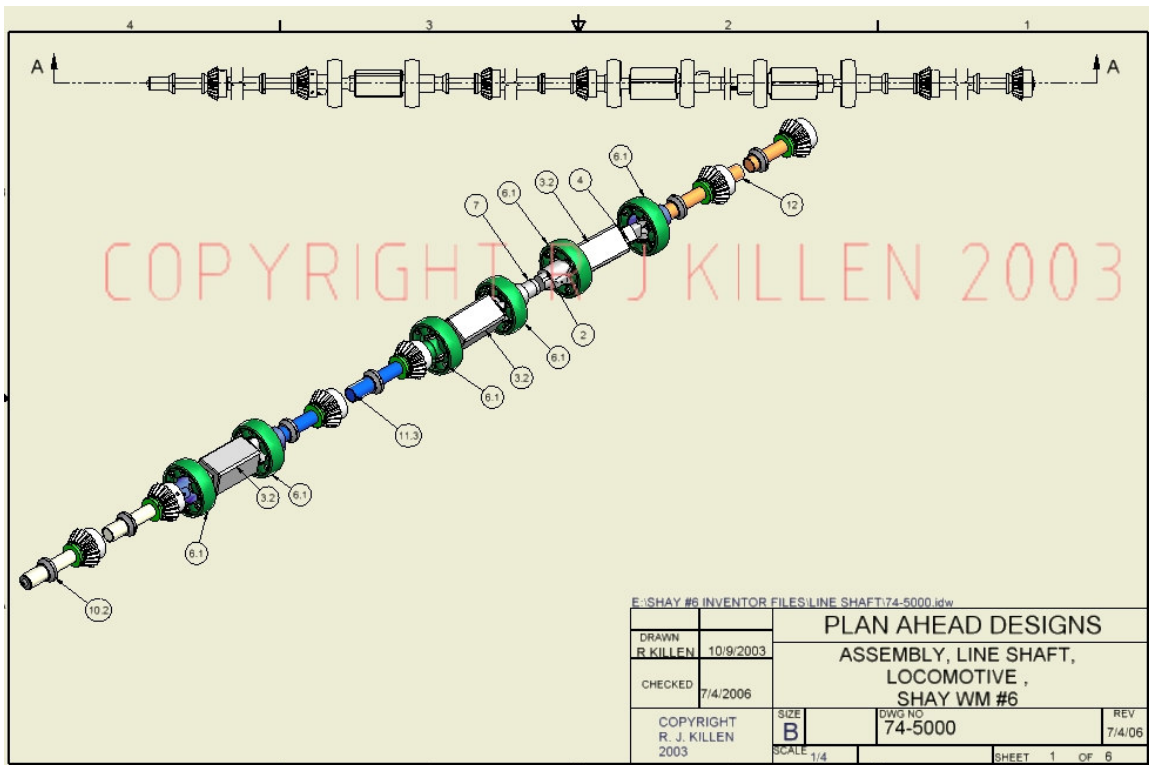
4 3 2 1

A A

COPYRIGHT R J KILLEN 2003

6.1
3.2
4
6.1
7
12
2
6.1
3.2
6.1
11.3
3.2
6.1
6.1
10.2

E:\SHAY #6 INVENTOR FILES\LINE SHAFT\74-5000.idw

| | | |
|---|---|---|
| DRAWN R KILLEN | 10/9/2003 | PLAN AHEAD DESIGNS |
| CHECKED | 7/4/2006 | ASSEMBLY, LINE SHAFT, LOCOMOTIVE , SHAY WM #6 |
| COPYRIGHT R. J. KILLEN 2003 | SIZE B | DWG NO 74-5000 | REV 7/4/06 |
| | SCALE 1/4 | SHEET 1 OF 6 |